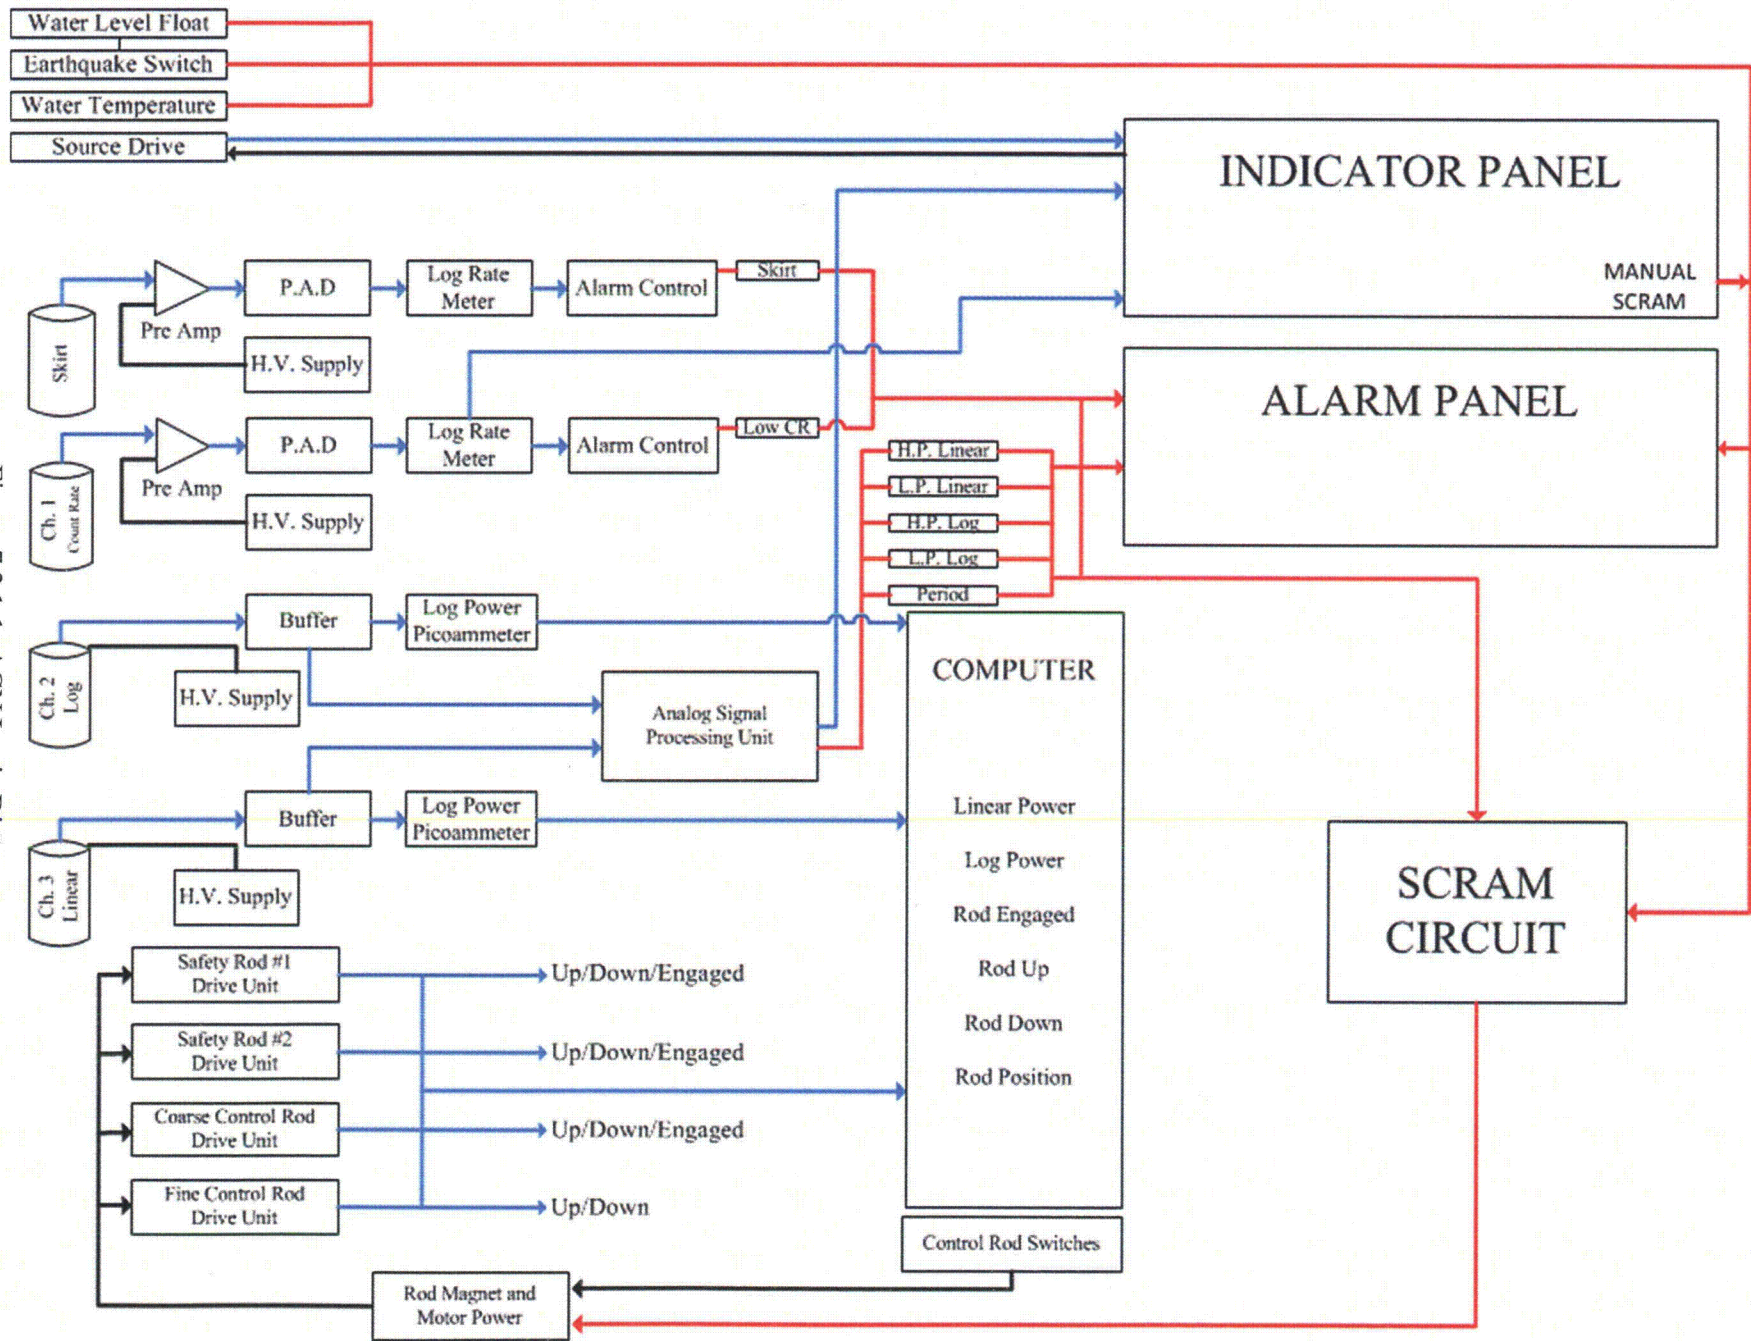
Water Level Float

Earthquake Switch

Water Temperature

Source Drive

INDICATOR PANEL

MANUAL SCRAM

ALARM PANEL

Skirt

Pre Amp

P.A.D

H.V. Supply

Log Rate Meter

Alarm Control

Skirt

Ch. 1 Count Rate

Pre Amp

P.A.D

H.V. Supply

Log Rate Meter

Alarm Control

Low CR

H.P. Linear

L.P. Linear

H.P. Log

L.P. Log

Period

Ch. 2 Log

Buffer

Log Power Picoammeter

H.V. Supply

Analog Signal Processing Unit

COMPUTER

Ch. 3 Linear

Buffer

Log Power Picoammeter

H.V. Supply

Linear Power

Log Power

Rod Engaged

Rod Up

Rod Down

Rod Position

SCRAM CIRCUIT

Safety Rod #1 Drive Unit

Up/Down/Engaged

Safety Rod #2 Drive Unit

Up/Down/Engaged

Coarse Control Rod Drive Unit

Up/Down/Engaged

Fine Control Rod Drive Unit

Up/Down

Control Rod Switches

Rod Magnet and Motor Power